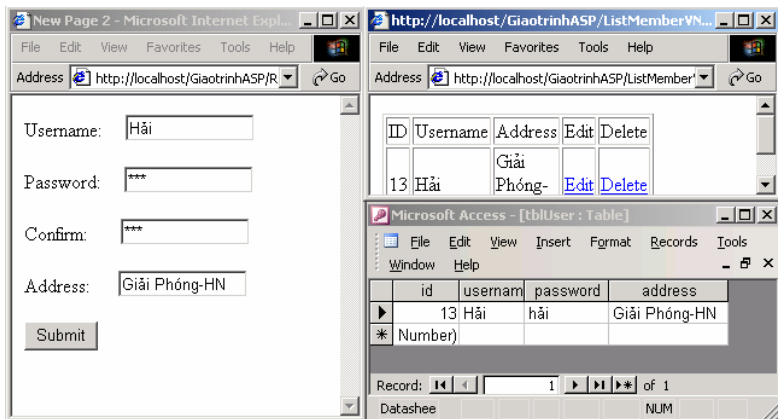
New Page 2 - Microsoft Internet Expl...

File Edit View Favorites Tools Help

Address http://localhost/GiaotrinhASP/R Go

Username: Hải

Password: ***

Confirm: ***

Address: Giải Phóng-HN

Submit

http://localhost/GiaotrinhASP/ListMemberVN...

File Edit View Favorites Tools Help

Address http://localhost/GiaotrinhASP/ListMember Go

| ID | Username | Address | Edit | Delete |
|---|---|---|---|---|
| 13 | Hải | Giải Phóng- | Edit | Delete |

Microsoft Access - [tblUser : Table]

File Edit View Insert Format Records Tools Window Help

| | id | usernam | password | address |
|---|---|---|---|---|
| ▶ | 13 | Hải | hải | Giải Phóng-HN |
| * | Number) | | | |

Record: 1 of 1

Datashee NUM